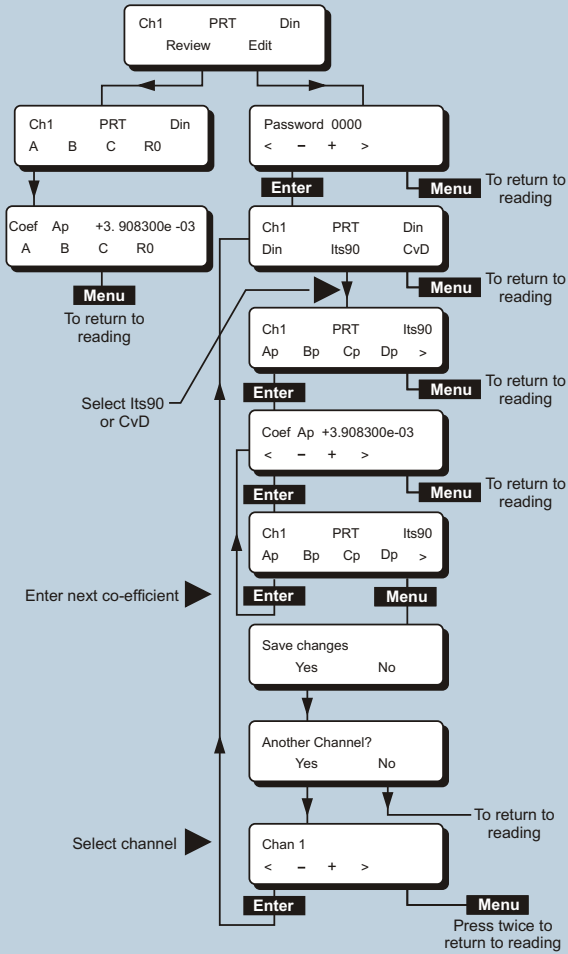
Ch1 PRT Din
Review Edit

Ch1 PRT Din
A B C R0

Password 0000
< – + >

Enter

Menu To return to reading

Coef Ap +3. 908300e -03
A B C R0

Menu
To return to reading

Ch1 PRT Din
Din Its90 CvD

Menu To return to reading

Ch1 PRT Its90
Ap Bp Cp Dp >

Select Its90 or CvD

Enter

Menu To return to reading

Coef Ap +3.908300e-03
< – + >

Enter

Menu To return to reading

Ch1 PRT Its90
Ap Bp Cp Dp >

Enter next co-efficient

Enter

Menu

Save changes
Yes No

Another Channel?
Yes No

To return to reading

Select channel

Chan 1
< – + >

Enter

Menu
Press twice to return to reading